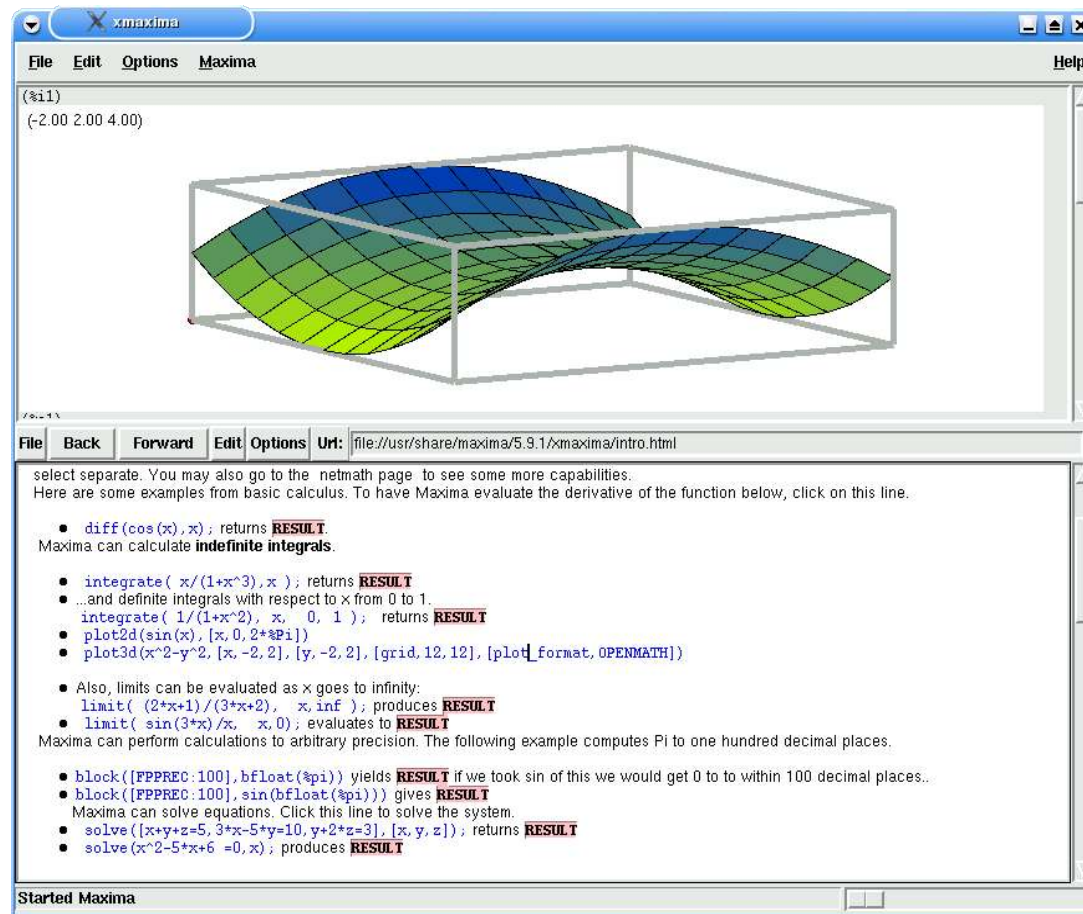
xmaxima

File Edit Options Maxima Help

(%i1)
(-2.00 2.00 4.00)

File Back Forward Edit Options Url: file://usr/share/maxima/5.9.1/xmaxima/intro.html

select separate. You may also go to the netmath page to see some more capabilities.
Here are some examples from basic calculus. To have Maxima evaluate the derivative of the function below, click on this line.

- diff(cos(x),x); returns RESULT.

Maxima can calculate **indefinite integrals**.

- integrate( x/(1+x^3),x ); returns RESULT
- ...and definite integrals with respect to x from 0 to 1.
integrate( 1/(1+x^2), x, 0, 1 ); returns RESULT
- plot2d(sin(x),[x,0,2*%Pi])
- plot3d(x^2-y^2,[x,-2,2],[y,-2,2],[grid,12,12],[plot_format,OPENMATH])

- Also, limits can be evaluated as x goes to infinity:
limit( (2*x+1)/(3*x+2), x,inf ); produces RESULT
- limit( sin(3*x)/x, x,0); evaluates to RESULT

Maxima can perform calculations to arbitrary precision. The following example computes Pi to one hundred decimal places.

- block([FPPREC:100],bfloat(%pi)) yields RESULT if we took sin of this we would get 0 to to within 100 decimal places..
- block([FPPREC:100],sin(bfloat(%pi))) gives RESULT
Maxima can solve equations. Click this line to solve the system.
- solve([x+y+z=5,3*x-5*y=10,y+2*z=3],[x,y,z]); returns RESULT
- solve(x^2-5*x+6 =0,x); produces RESULT

Started Maxima